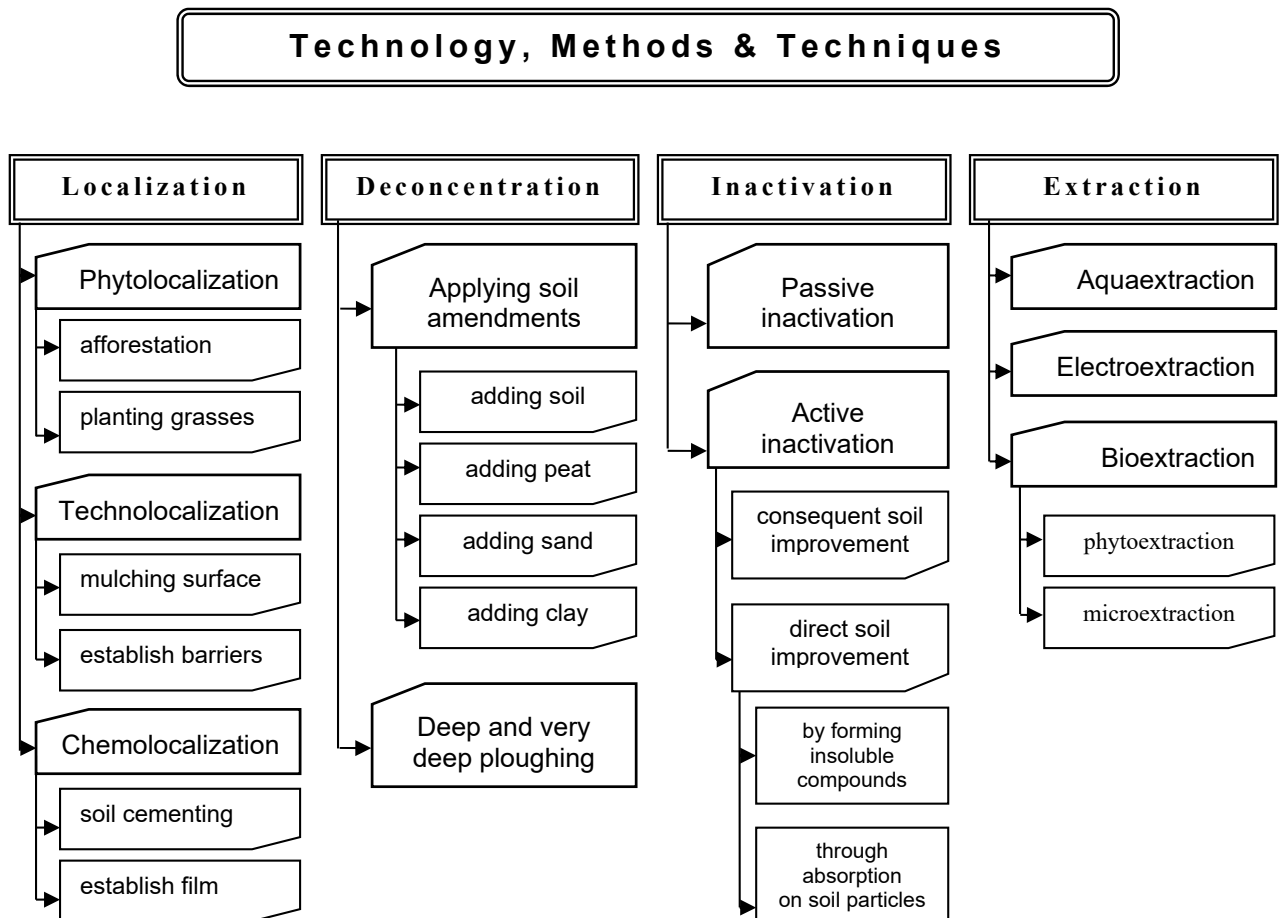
Technology, Methods & Techniques

Localization

Phytolocalization

afforestation

planting grasses

Technolocalization

mulching surface

establish barriers

Chemolocalization

soil cementing

establish film

Deconcentration

Applying soil amendments

adding soil

adding peat

adding sand

adding clay

Deep and very deep ploughing

Inactivation

Passive inactivation

Active inactivation

consequent soil improvement

direct soil improvement

by forming insoluble compounds

through absorption on soil particles

Extraction

Aquaextraction

Electroextraction

Bioextraction

phytoextraction

microextraction